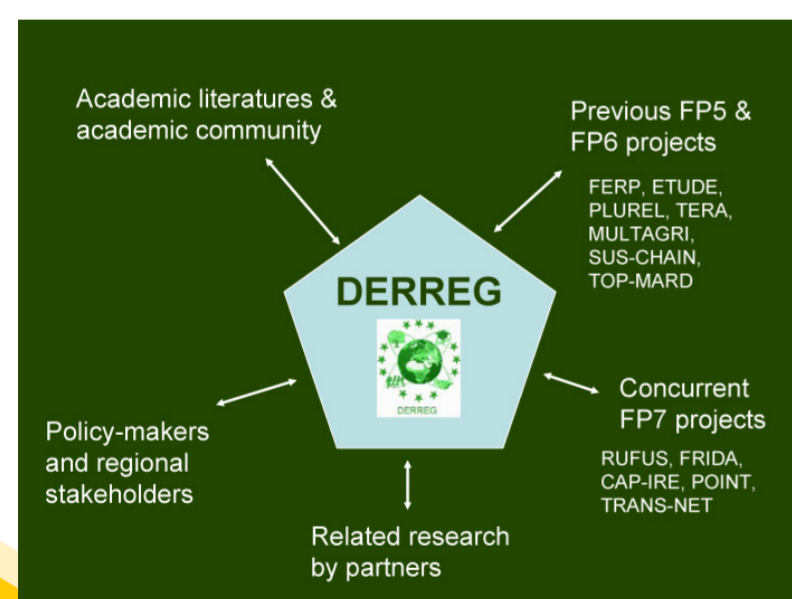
Academic literatures & academic community

Previous FP5 & FP6 projects

FERP, ETUDE, PLUREL, TERA, MULTAGRI, SUS-CHAIN, TOP-MARD

DERREG

DERREG

Concurrent FP7 projects

RUFUS, FRIDA, CAP-IRE, POINT, TRANS-NET

Policy-makers and regional stakeholders

Related research by partners